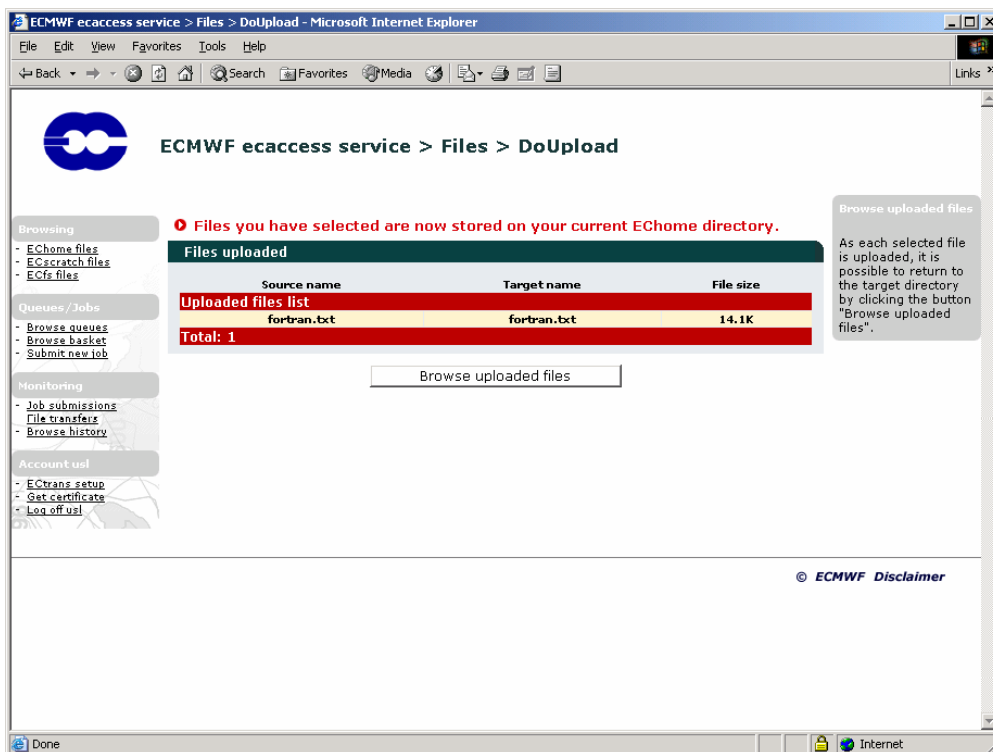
ECMWF ecaccess service > Files > DoUpload - Microsoft Internet Explorer

File Edit View Favorites Tools Help

Back Search Favorites Media Links

ECMWF ecaccess service > Files > DoUpload

Browsing
- EChome files
- ECscratch files
- ECfs files

Queues/Jobs
- Browse queues
- Browse basket
- Submit new job

Monitoring
- Job submissions
File transfers
- Browse history

Account usl
- ECtrans setup
- Get certificate
- Log off usl

Files you have selected are now stored on your current EChome directory.

Files uploaded

| Source name | Target name | File size |
|---|---|---|
| Uploaded files list | | |
| fortran.txt | fortran.txt | 14.1K |
| Total: 1 | | |

Browse uploaded files

Browse uploaded files

As each selected file is uploaded, it is possible to return to the target directory by clicking the button "Browse uploaded files".

© ECMWF Disclaimer

Done

Internet